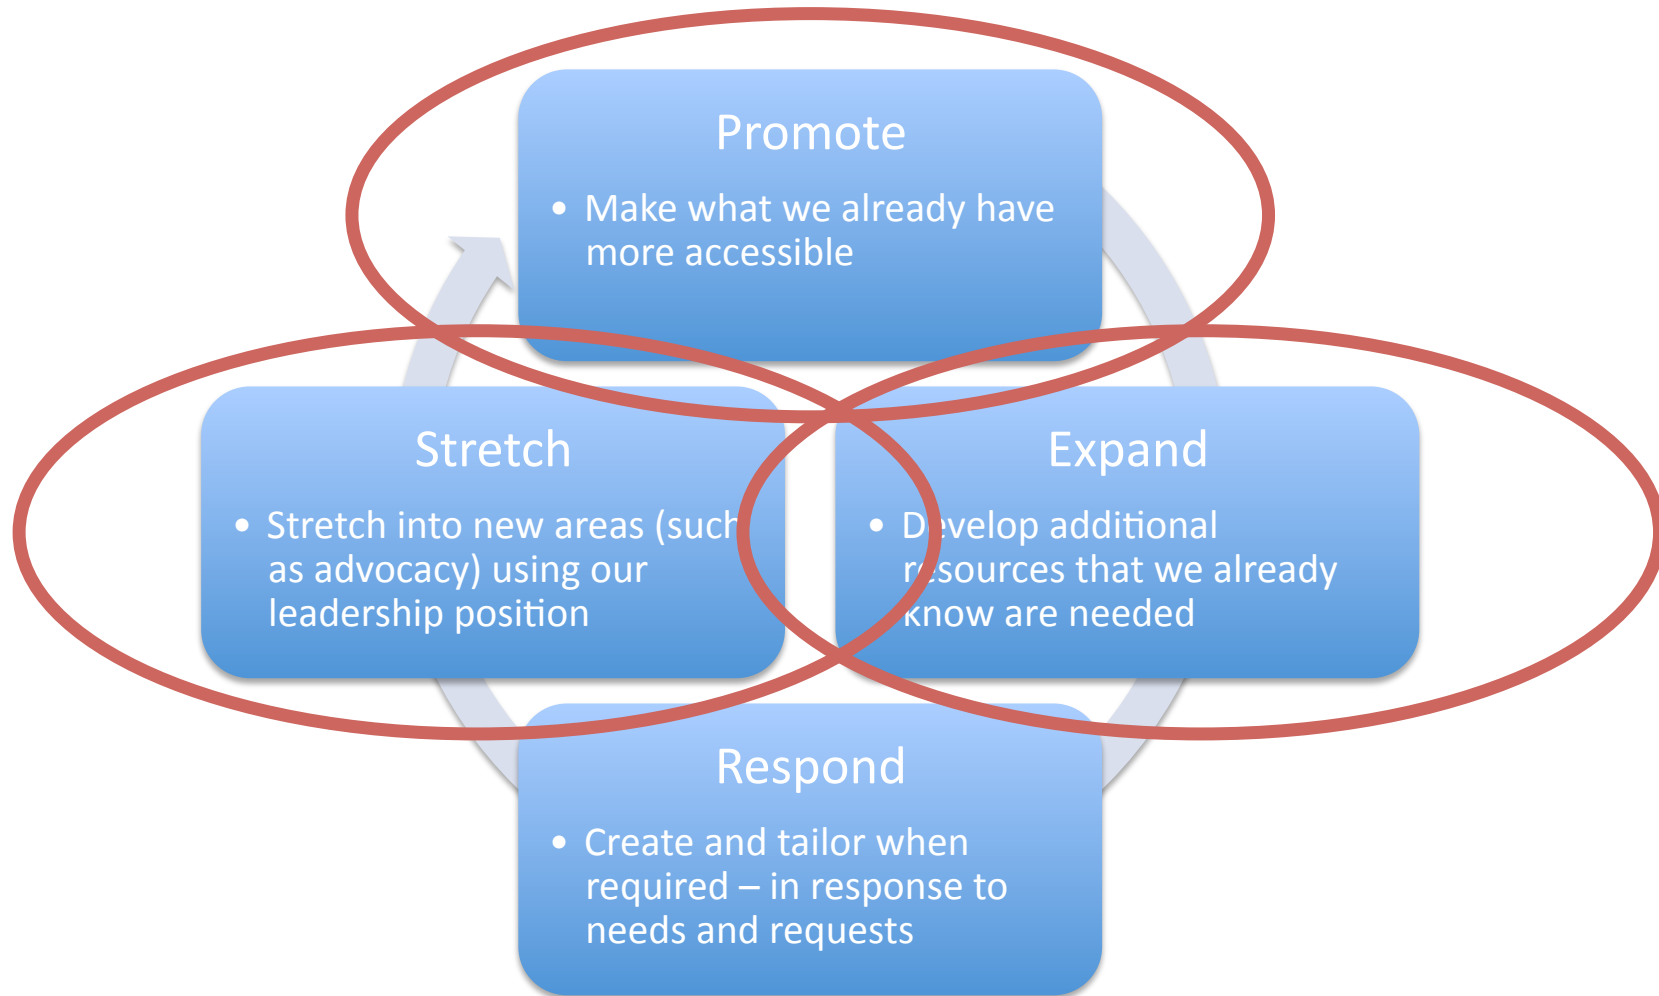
Promote

• Make what we already have more accessible

Stretch

• Stretch into new areas (such as advocacy) using our leadership position

Expand

• Develop additional resources that we already know are needed

Respond

• Create and tailor when required – in response to needs and requests